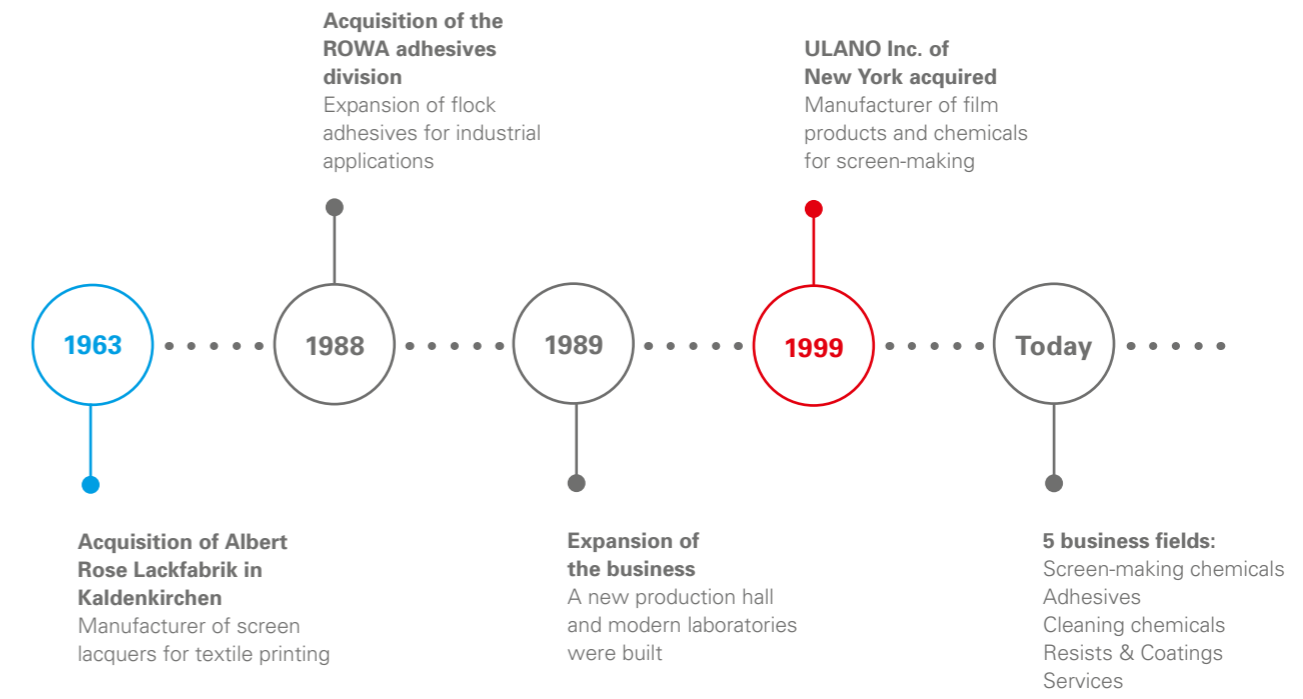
1963

Acquisition of Albert Rose Lackfabrik in Kaldenkirchen
Manufacturer of screen lacquers for textile printing

1988

Acquisition of the ROWA adhesives division
Expansion of flock adhesives for industrial applications

1989

Expansion of the business
A new production hall and modern laboratories were built

1999

ULANO Inc. of New York acquired
Manufacturer of film products and chemicals for screen-making

Today

5 business fields:
Screen-making chemicals
Adhesives
Cleaning chemicals
Resists & Coatings
Services